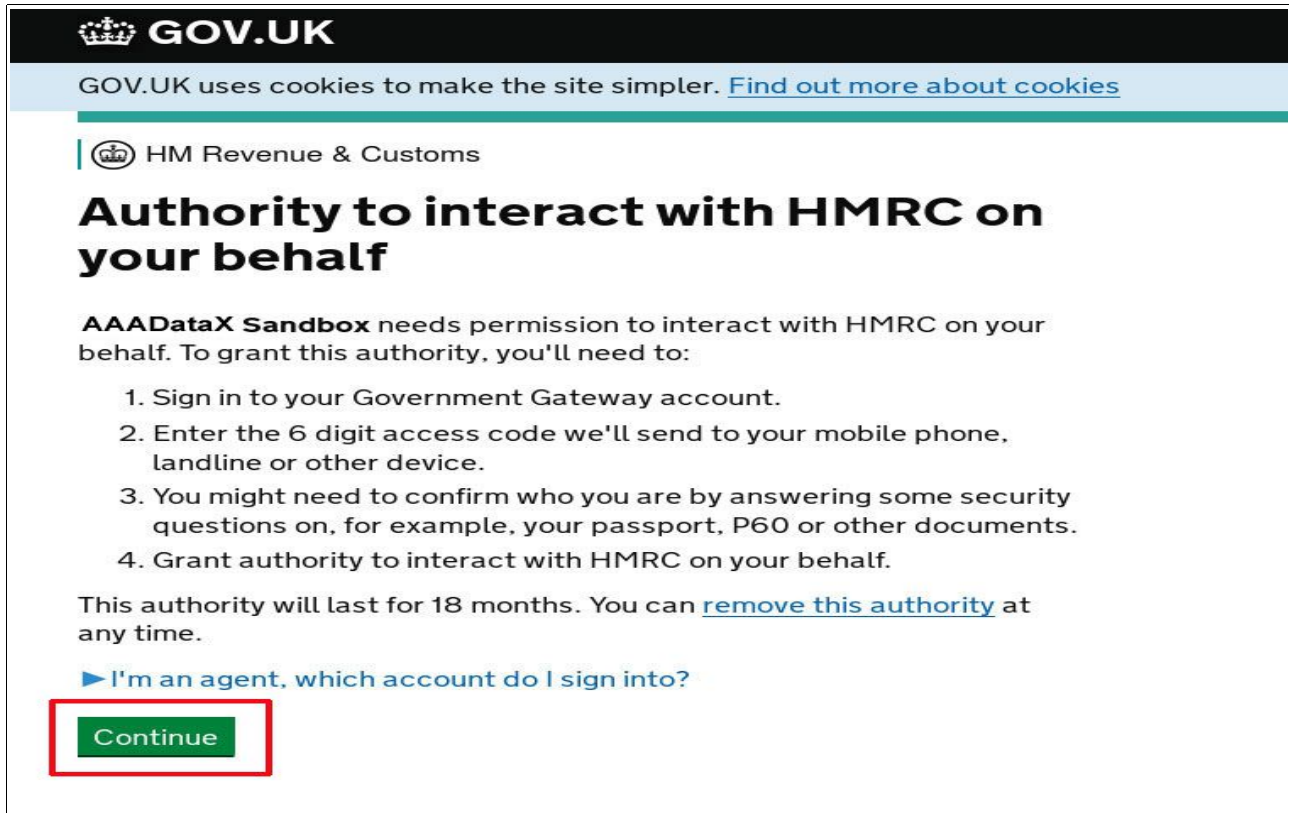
GOV.UK

GOV.UK uses cookies to make the site simpler. Find out more about cookies

HM Revenue & Customs

Authority to interact with HMRC on your behalf

AAADataX Sandbox needs permission to interact with HMRC on your behalf. To grant this authority, you'll need to:

1. Sign in to your Government Gateway account.
2. Enter the 6 digit access code we'll send to your mobile phone, landline or other device.
3. You might need to confirm who you are by answering some security questions on, for example, your passport, P60 or other documents.
4. Grant authority to interact with HMRC on your behalf.

This authority will last for 18 months. You can remove this authority at any time.

► I'm an agent, which account do I sign into?

Continue